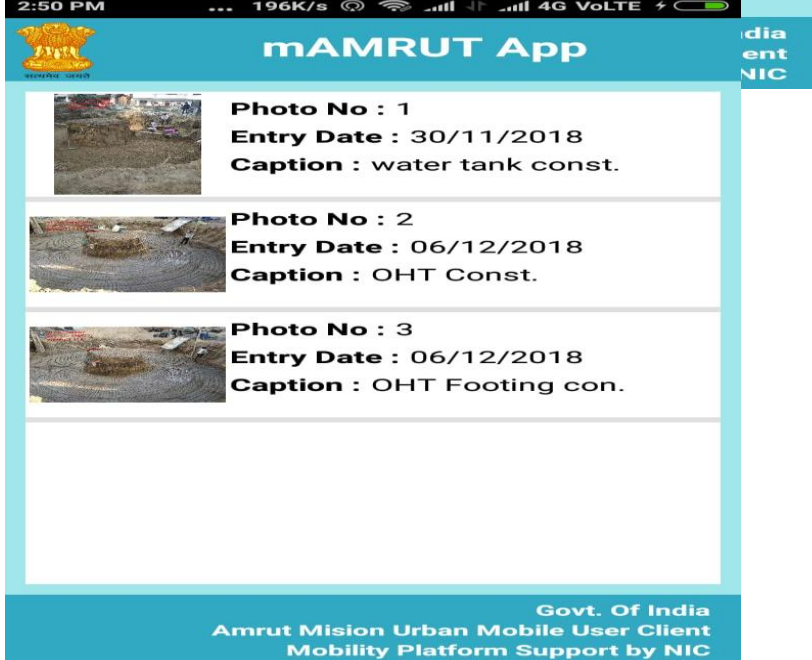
2:50 PM ... 196K/s 4G VoLTE

सत्यमेव जयते

mAMRUT App

ndia
ent
NIC

Photo No : 1
Entry Date : 30/11/2018
Caption : water tank const.

Photo No : 2
Entry Date : 06/12/2018
Caption : OHT Const.

Photo No : 3
Entry Date : 06/12/2018
Caption : OHT Footing con.

Govt. Of India
Amrut Mision Urban Mobile User Client
Mobility Platform Support by NIC